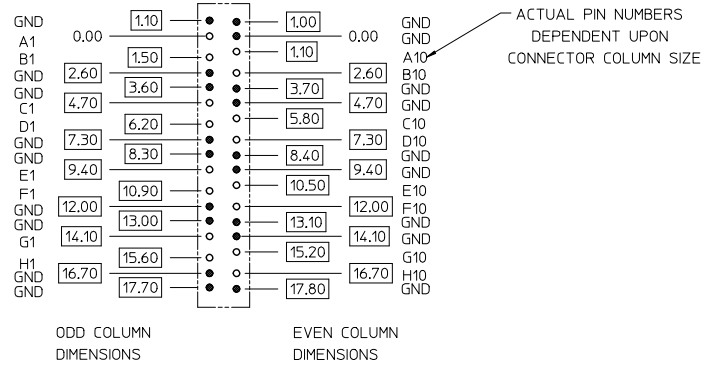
GND
A1
B1
GND
GND
C1
D1
GND
GND
E1
F1
GND
GND
G1
H1
GND
GND

0.00
2.60
4.70
7.30
9.40
12.00
14.10
16.70

1.10
1.50
3.60
6.20
8.30
10.90
13.00
15.60
17.70

1.00
1.10
3.70
5.80
8.40
10.50
13.10
15.20
17.80

0.00
2.60
4.70
7.30
9.40
12.00
14.10
16.70

GND
GND
A10
B10
GND
GND
C10
D10
GND
GND
E10
F10
GND
GND
G10
H10
GND

ACTUAL PIN NUMBERS DEPENDENT UPON CONNECTOR COLUMN SIZE

ODD COLUMN DIMENSIONS

EVEN COLUMN DIMENSIONS